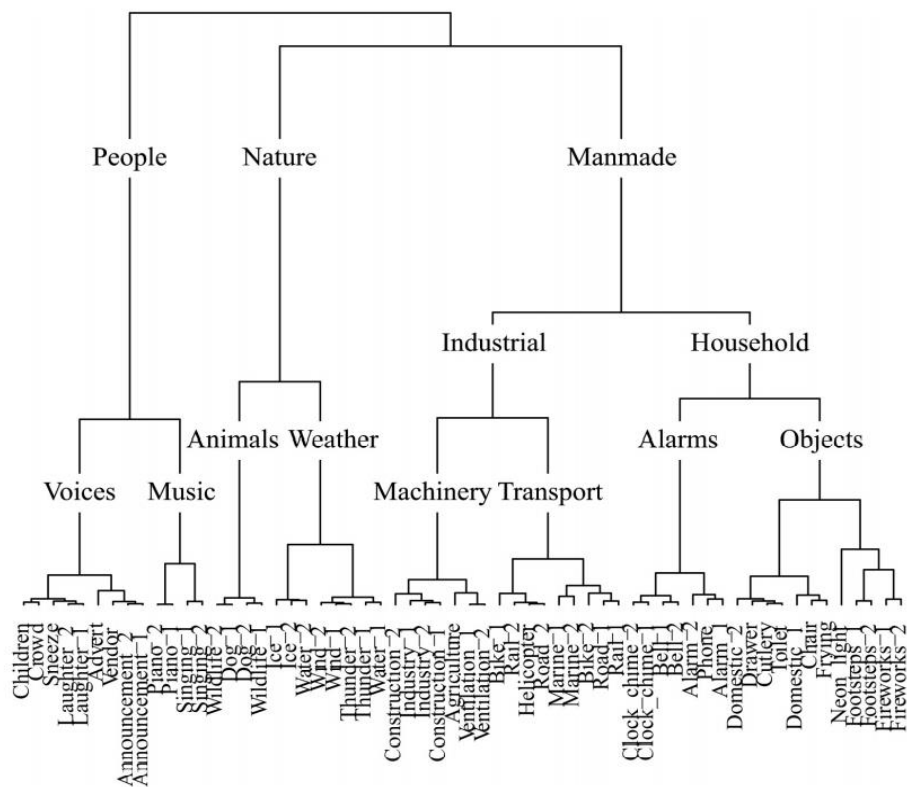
People
Nature
Manmade
Industrial
Household
Animals
Weather
Alarms
Objects
Voices
Music
Machinery
Transport

Children
Crowd
Sneeze
Laughter_2
Laughter_1
Advert
Vendor
Announcement_2
Announcement_1
Piano_2
Piano_1
Singing_1
Singing_2
Wildlife_2
Dog_2
Dog_1
Wildlife_1
Ice_1
Ice_2
Water_2
Wind_2
Wind_1
Thunder_2
Thunder_1
Water_1
Construction_2
Industry_2
Industry_1
Construction_1
Agriculture
Ventilation_1
Ventilation_2
Bike_1
Rail_2
Helicopter
Road_2
Marine_1
Marine_2
Bike_2
Road_1
Rail_1
Clock_chime_2
Clock_chime_1
Bell_1
Bell_2
Alarm_2
Phone
Alarm_1
Domestic_2
Drawer
Cutlery
Toilet
Domestic_1
Chair
Frying
Neon_light
Footsteps_2
Footsteps_1
Fireworks_1
Fireworks_2